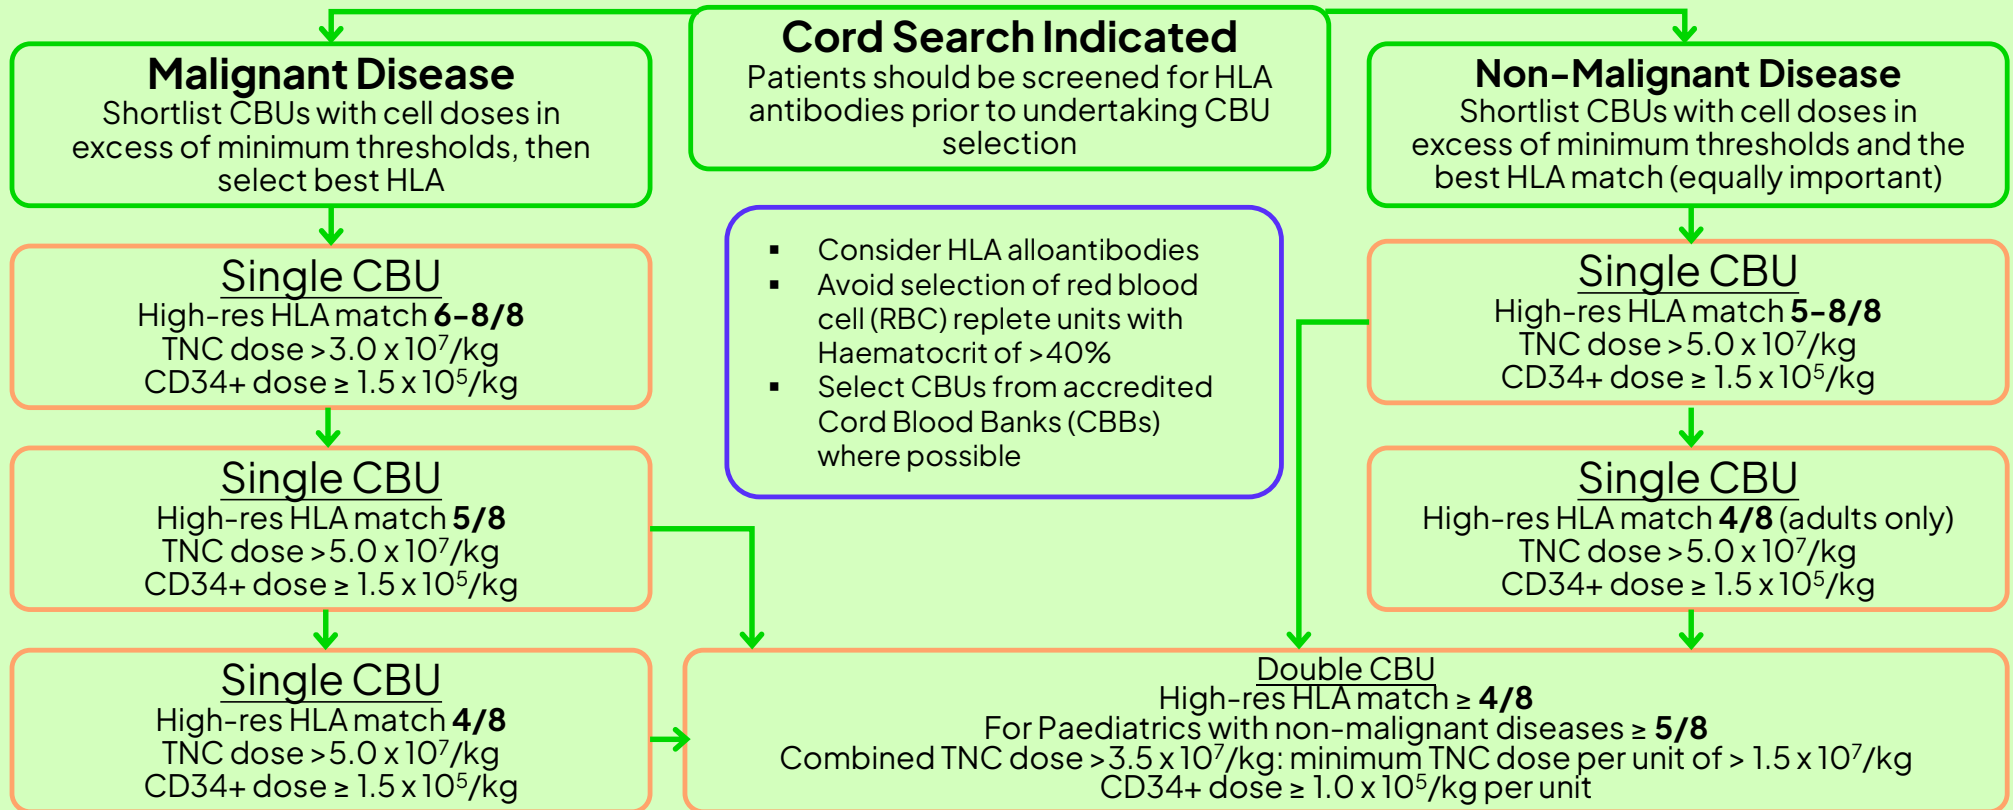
Cord Search Indicated
Patients should be screened for HLA antibodies prior to undertaking CBU selection

Malignant Disease
Shortlist CBUs with cell doses in excess of minimum thresholds, then select best HLA

Non-Malignant Disease
Shortlist CBUs with cell doses in excess of minimum thresholds and the best HLA match (equally important)

Single CBU
High-res HLA match **6-8/8**
TNC dose >3.0 x $10^7$/kg
CD34+ dose ≥ 1.5 x $10^5$/kg

- Consider HLA alloantibodies
- Avoid selection of red blood cell (RBC) replete units with Haematocrit of >40%
- Select CBUs from accredited Cord Blood Banks (CBBs) where possible

Single CBU
High-res HLA match **5-8/8**
TNC dose >5.0 x $10^7$/kg
CD34+ dose ≥ 1.5 x $10^5$/kg

Single CBU
High-res HLA match **5/8**
TNC dose >5.0 x $10^7$/kg
CD34+ dose ≥ 1.5 x $10^5$/kg

Single CBU
High-res HLA match **4/8** (adults only)
TNC dose >5.0 x $10^7$/kg
CD34+ dose ≥ 1.5 x $10^5$/kg

Single CBU
High-res HLA match **4/8**
TNC dose >5.0 x $10^7$/kg
CD34+ dose ≥ 1.5 x $10^5$/kg

Double CBU
High-res HLA match ≥ **4/8**
For Paediatrics with non-malignant diseases ≥ **5/8**
Combined TNC dose >3.5 x $10^7$/kg: minimum TNC dose per unit of > 1.5 x $10^7$/kg
CD34+ dose ≥ 1.0 x $10^5$/kg per unit